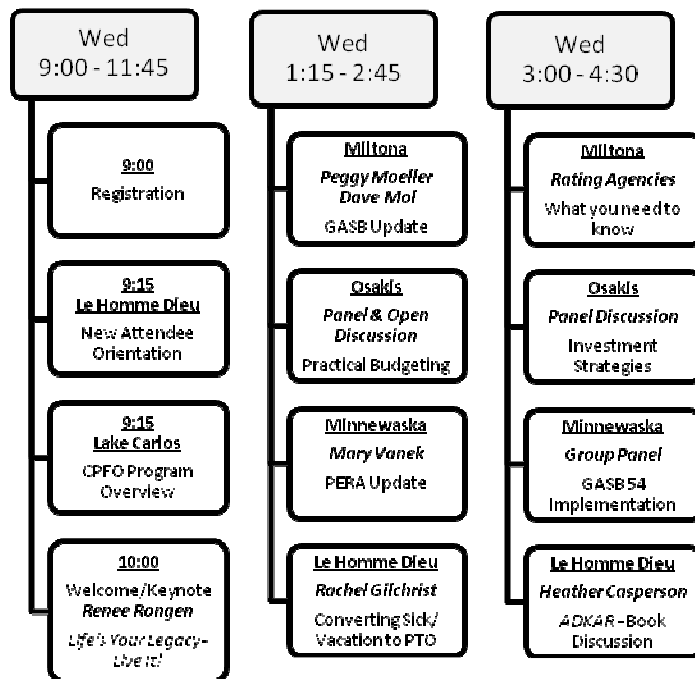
Wed
9:00 - 11:45

9:00
Registration

9:15
Le Homme Dieu
New Attendee Orientation

9:15
Lake Carlos
CPFO Program Overview

10:00
Welcome/Keynote
Renee Rongen
Life's Your Legacy - Live it!

Wed
1:15 - 2:45

Miltona
Peggy Moeller
Dave Mol
GASB Update

Osakis
Panel & Open Discussion
Practical Budgeting

Minnewaska
Mary Vanek
PERA Update

Le Homme Dieu
Rachel Gilchrist
Converting Sick/ Vacation to PTO

Wed
3:00 - 4:30

Miltona
Rating Agencies
What you need to know

Osakis
Panel Discussion
Investment Strategies

Minnewaska
Group Panel
GASB 54 Implementation

Le Homme Dieu
Heather Casperson
ADKAR - Book Discussion